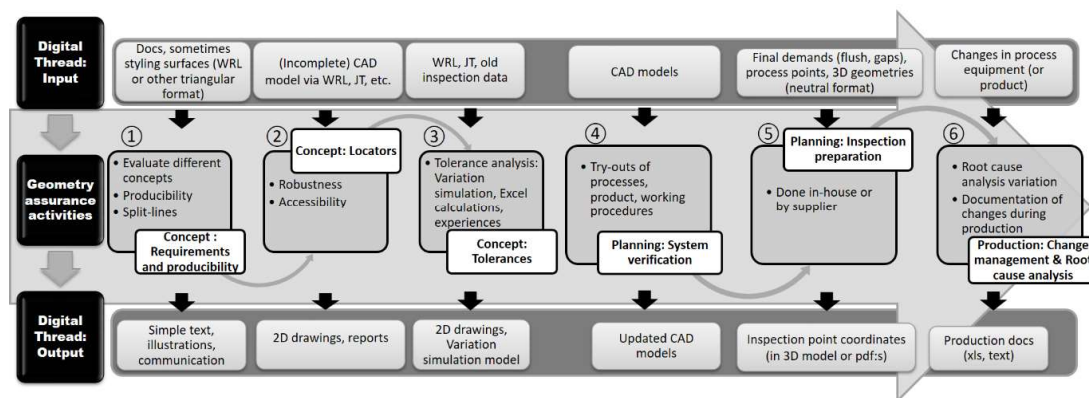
Digital Thread: Input

Docs, sometimes styling surfaces (WRL or other triangular format)

(Incomplete) CAD model via WRL, JT, etc.

WRL, JT, old inspection data

CAD models

Final demands (flush, gaps), process points, 3D geometries (neutral format)

Changes in process equipment (or product)

Geometry assurance activities

①
• Evaluate different concepts
• Producibility
• Split-lines
Concept : Requirements and producibility

②
Concept: Locators
• Robustness
• Accessibility

③
• Tolerance analysis: Variation simulation, Excel calculations, experiences
Concept: Tolerances

④
• Try-outs of processes, product, working procedures
Planning: System verification

⑤
Planning: Inspection preparation
• Done in-house or by supplier

⑥
• Root cause analysis variation
• Documentation of changes during production
Production: Change management & Root cause analysis

Digital Thread: Output

Simple text, illustrations, communication

2D drawings, reports

2D drawings, Variation simulation model

Updated CAD models

Inspection point coordinates (in 3D model or pdf:s)

Production docs (xls, text)